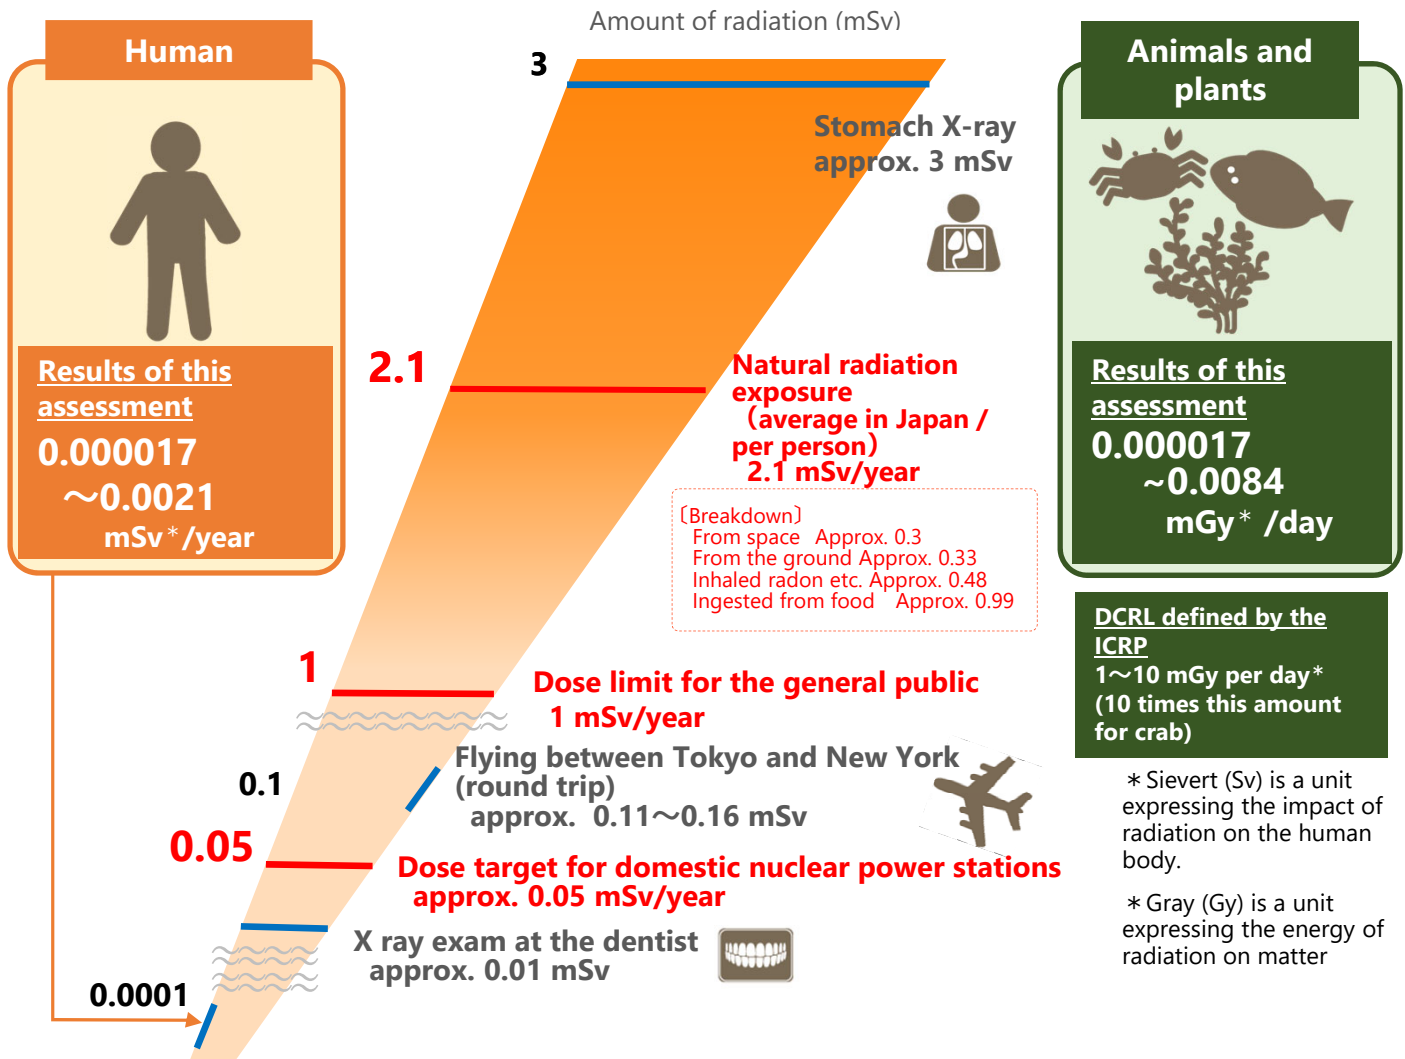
Human

Results of this assessment
0.000017
～0.0021
mSv＊/year

Amount of radiation (mSv)

3

Stomach X-ray
approx. 3 mSv

2.1

Natural radiation exposure
（average in Japan / per person）
2.1 mSv/year

〔Breakdown〕
From space Approx. 0.3
From the ground Approx. 0.33
Inhaled radon etc. Approx. 0.48
Ingested from food Approx. 0.99

1

Dose limit for the general public
1 mSv/year

0.1

Flying between Tokyo and New York (round trip)
approx. 0.11～0.16 mSv

0.05

Dose target for domestic nuclear power stations
approx. 0.05 mSv/year

X ray exam at the dentist
approx. 0.01 mSv

0.0001

Animals and plants

Results of this assessment
0.000017
～0.0084
mGy＊ /day

DCRL defined by the ICRP
1～10 mGy per day＊
(10 times this amount for crab)

＊Sievert (Sv) is a unit expressing the impact of radiation on the human body.

＊Gray (Gy) is a unit expressing the energy of radiation on matter